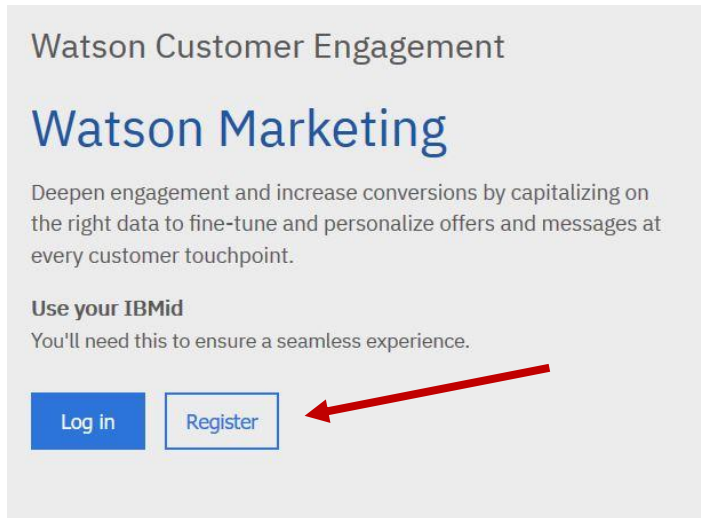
Watson Customer Engagement

Watson Marketing

Deepen engagement and increase conversions by capitalizing on the right data to fine-tune and personalize offers and messages at every customer touchpoint.

Use your IBMid
You'll need this to ensure a seamless experience.

Log in

Register